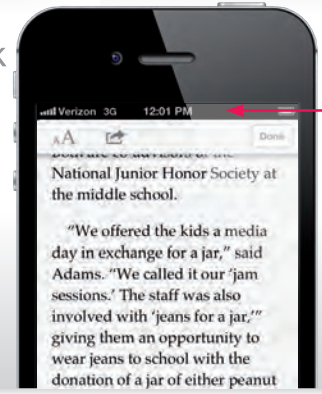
Verizon 3G 12:01 PM

AA Done

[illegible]
National Junior Honor Society at the middle school.

"We offered the kids a media day in exchange for a jar," said Adams. "We called it our 'jam sessions.' The staff was also involved with 'jeans for a jar,'" giving them an opportunity to wear jeans to school with the donation of a jar of either peanut